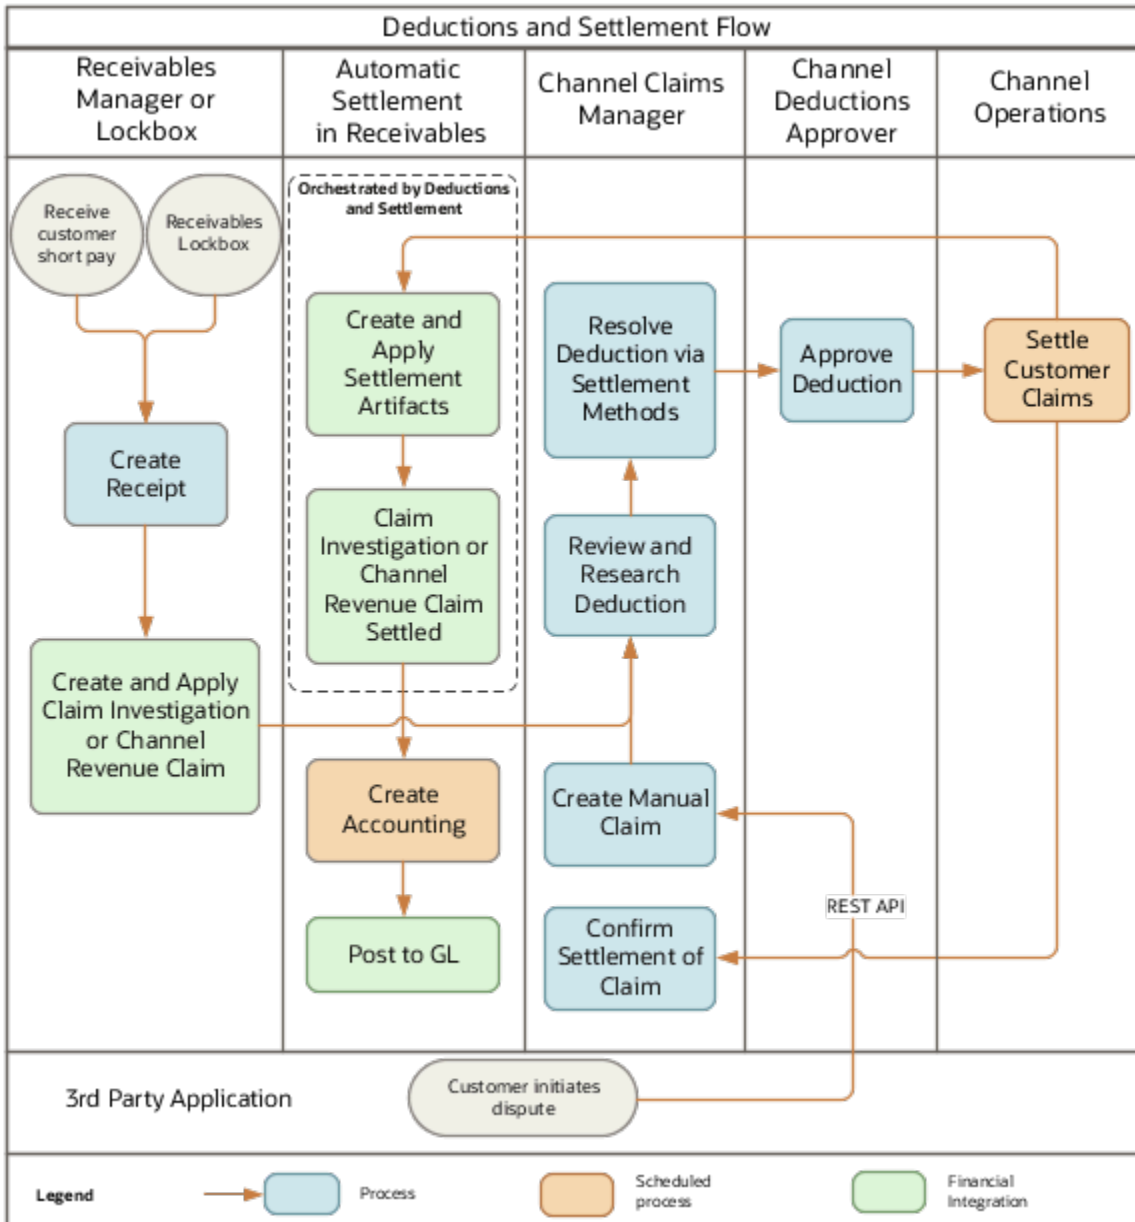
Deductions and Settlement Flow

Receivables Manager or Lockbox

Automatic Settlement in Receivables

Channel Claims Manager

Channel Deductions Approver

Channel Operations

Receive customer short pay

Receivables Lockbox

Orchestrated by Deductions and Settlement

Create and Apply Settlement Artifacts

Resolve Deduction via Settlement Methods

Approve Deduction

Settle Customer Claims

Create Receipt

Claim Investigation or Channel Revenue Claim Settled

Review and Research Deduction

Create and Apply Claim Investigation or Channel Revenue Claim

Create Accounting

Create Manual Claim

REST API

Post to GL

Confirm Settlement of Claim

3rd Party Application

Customer initiates dispute

Legend

Process

Scheduled process

Financial Integration